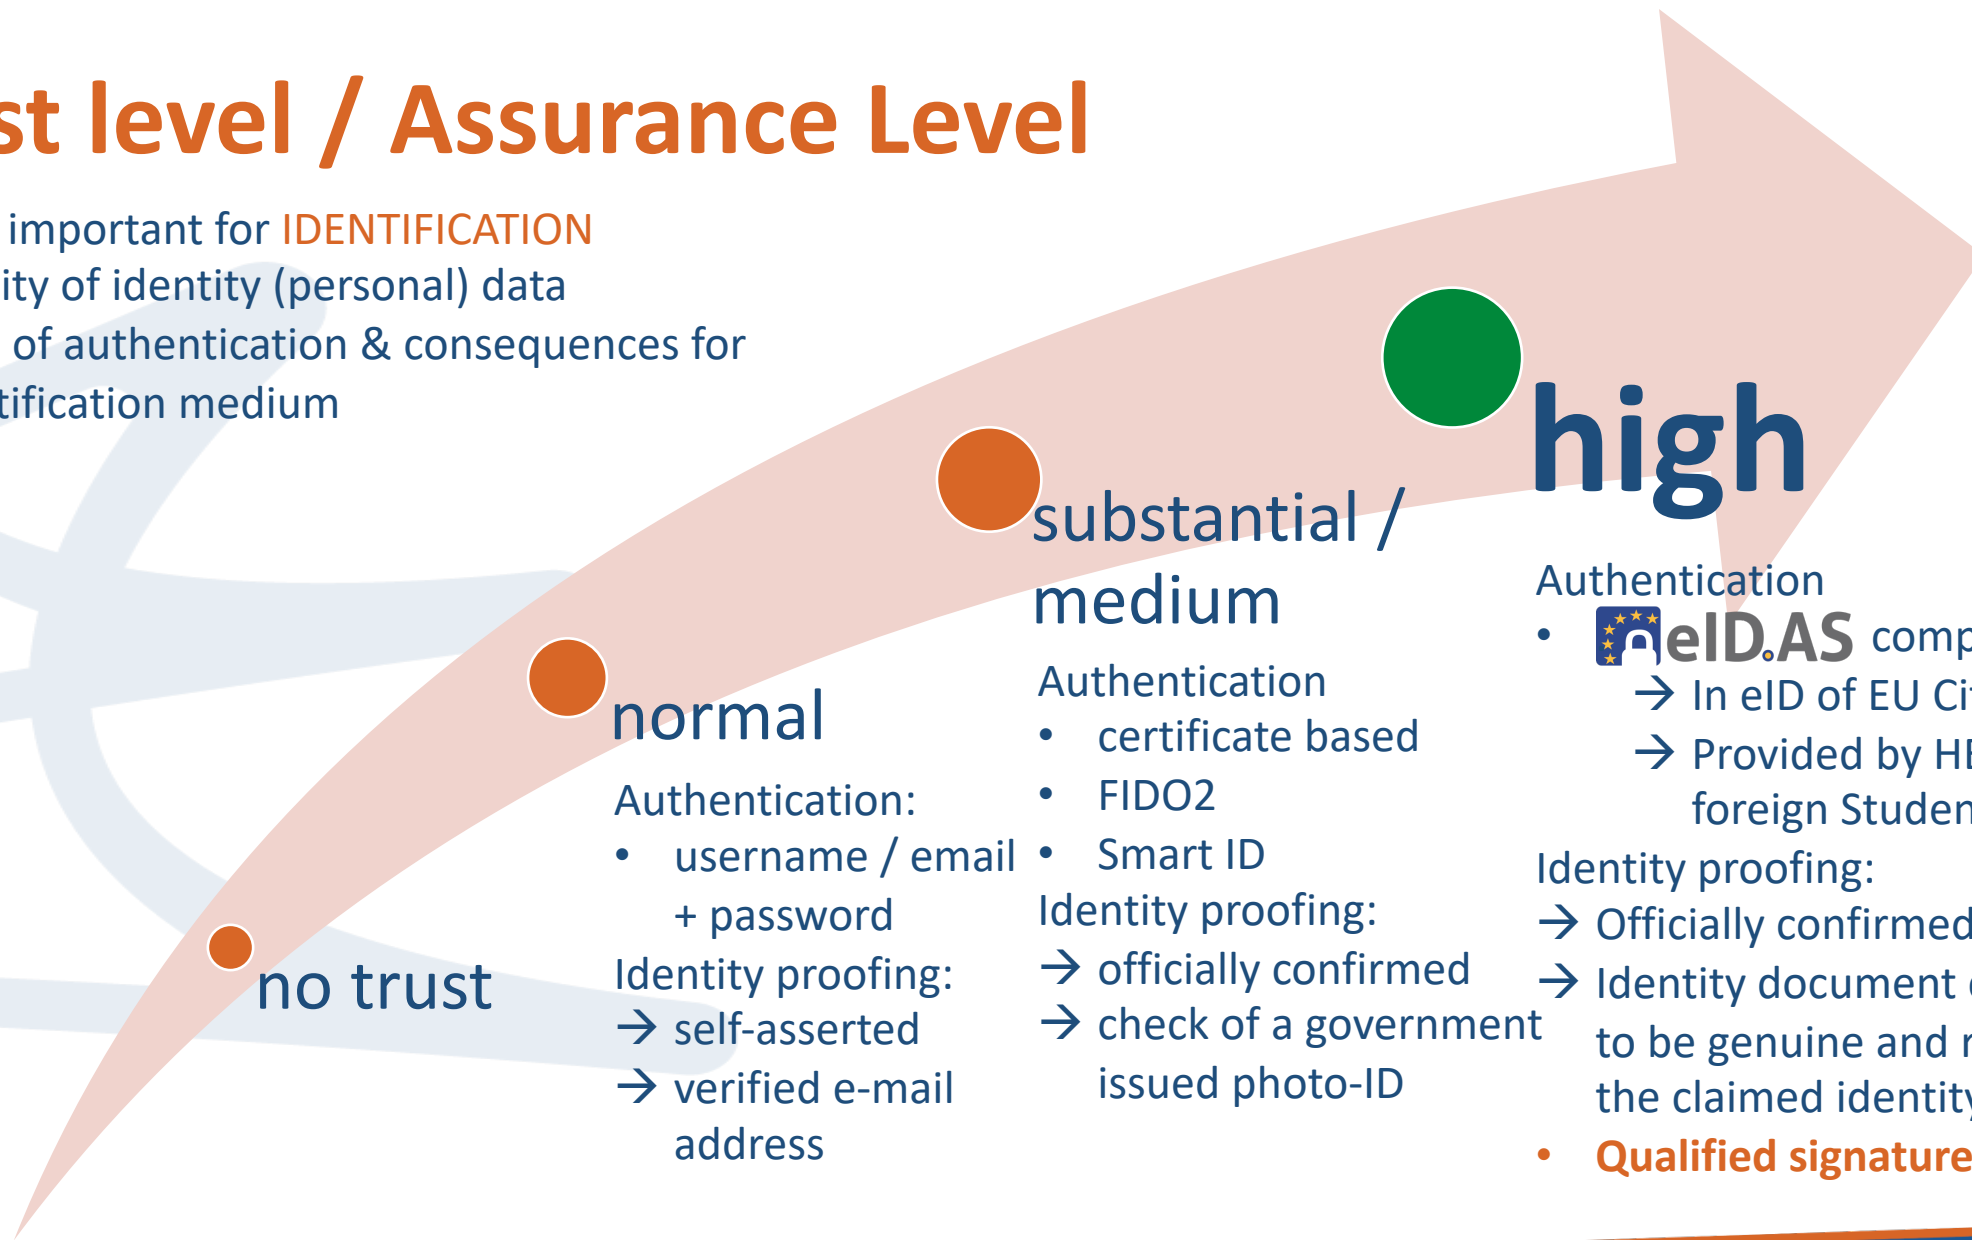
st level / Assurance Level

important for IDENTIFICATION
ity of identity (personal) data
of authentication & consequences for
tification medium

no trust

normal
Authentication:
• username / email + password
Identity proofing:
→ self-asserted
→ verified e-mail address

substantial / medium
Authentication
• certificate based
• FIDO2
• Smart ID
Identity proofing:
→ officially confirmed
→ check of a government issued photo-ID

high
Authentication
• eID.AS comp
→ In eID of EU Ci
→ Provided by HE foreign Studen
Identity proofing:
→ Officially confirmed
→ Identity document to be genuine and r the claimed identity
• Qualified signature